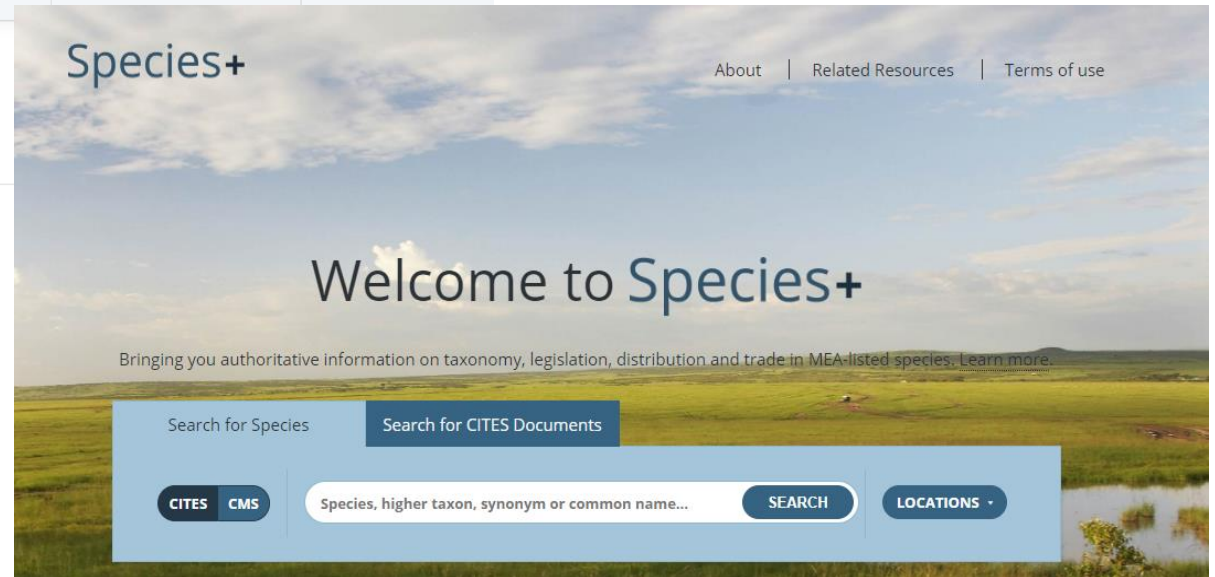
Species+

About | Related Resources | Terms of use

Welcome to Species+

Bringing you authoritative information on taxonomy, legislation, distribution and trade in MEA-listed species. Learn more.

Search for Species

Search for CITES Documents

CITES CMS

Species, higher taxon, synonym or common name...

SEARCH

LOCATIONS